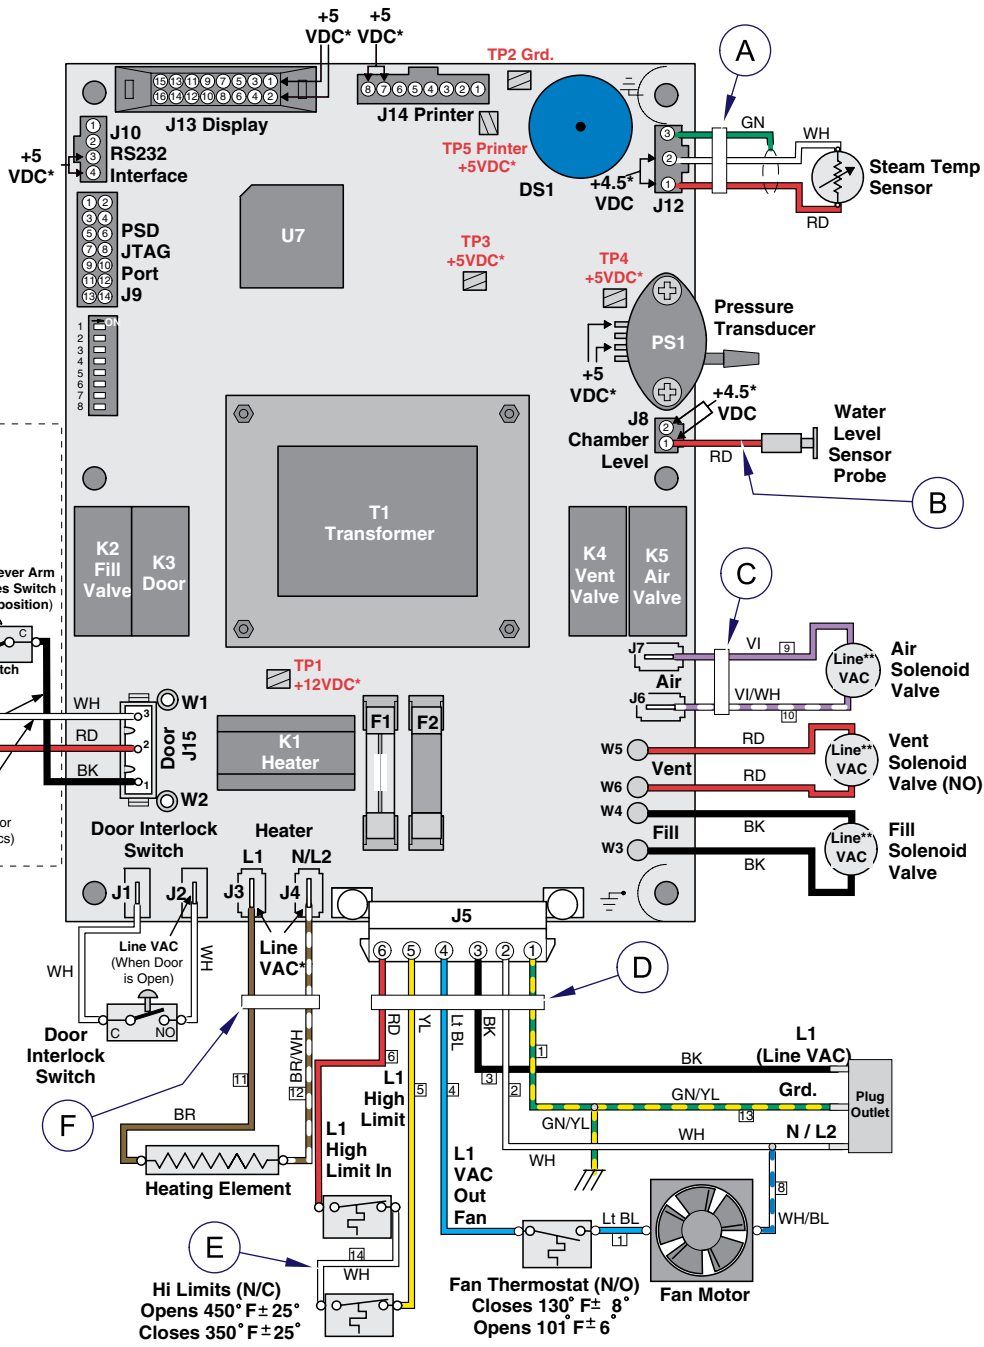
+5 VDC* +5 VDC*

TP2 Grd.

J13 Display
J14 Printer

A

GN
WH
Steam Temp Sensor
RD

+5 VDC*
J10 RS232 Interface

TP5 Printer +5VDC*
DS1
+4.5* VDC
J12

PSD JTAG Port J9

U7

TP3 +5VDC*
TP4 +5VDC*

Pressure Transducer
PS1

+5 VDC*
+4.5* VDC
J8 Chamber Level
Water Level Sensor Probe
RD
B

T1 Transformer

K2 Fill Valve
K3 Door
K4 Vent Valve
K5 Air Valve

ever Arm
es Switch
position)

C

J7
VI
9
Air
J6
VI/WH
10
Air Solenoid Valve
Line** VAC

TP1 +12VDC*

WH
W1
RD
Door J15
BK
W2

K1 Heater
F1
F2

W5
RD
Vent
RD
W6
Vent Solenoid Valve (NO)
Line** VAC
W4
Fill
BK
W3
BK
Fill Solenoid Valve
Line** VAC

Door Interlock Switch
Heater L1 N/L2
J1 J2 J3 J4
J5

Line VAC (When Door is Open)
WH
WH
Line VAC*
C NO
Door Interlock Switch

6 5 4 3 2 1
D

RD YL Lt BL BK
6
L1 High Limit
5
4
3
2
1
L1 (Line VAC)
BK
GN/YL
Grd.
Plug Outlet
13
GN/YL
WH
N / L2
WH

F
11
BR/WH
12
BR
Heating Element
L1 High Limit In
L1 VAC Out Fan
8
WH/BL
Lt BL
1

E
14
WH

Hi Limits (N/C)
Opens 450˚ F ± 25˚
Closes 350˚ F ± 25˚

Fan Thermostat (N/O)
Closes 130˚ F ± 8˚
Opens 101˚ F ± 6˚

Fan Motor